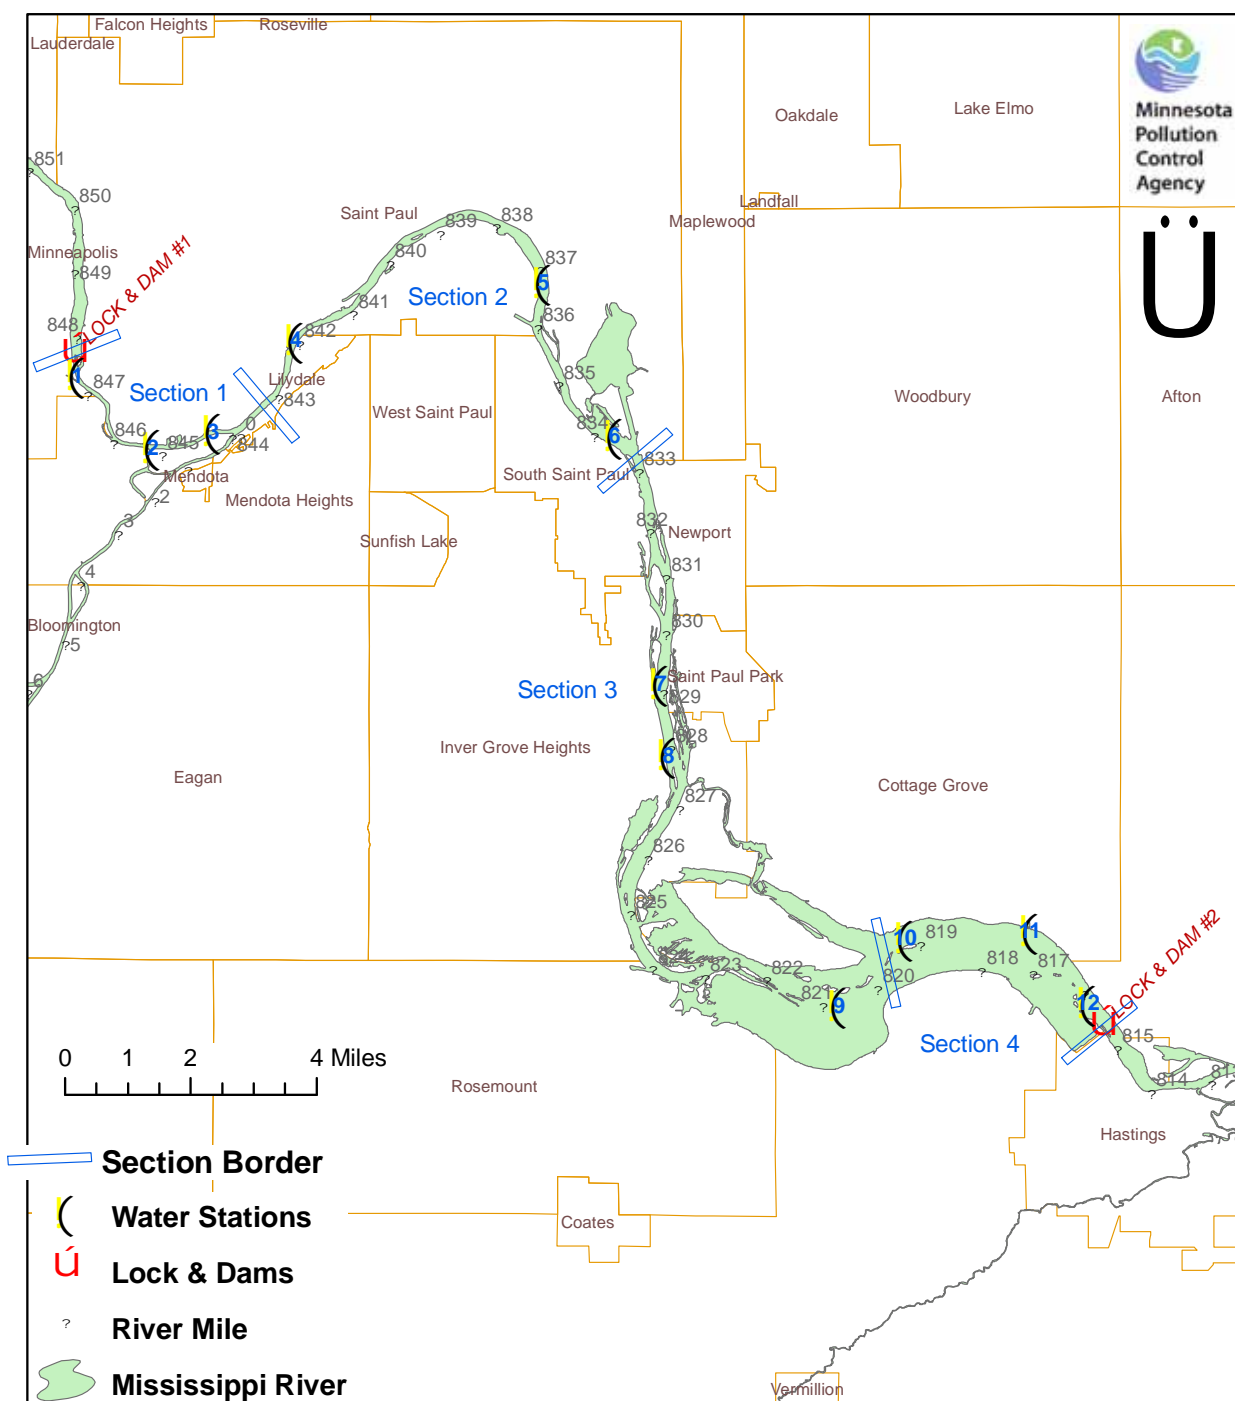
Falcon Heights
Roseville
Lauderdale
Minnesota Pollution Control Agency
Oakdale
Lake Elmo
851
850
Saint Paul
839
838
Landfall
Maplewood
Minneapolis
849
840
837
LOCK & DAM #1
Ü
848
841
Section 2
5
836
842
4
Lilydale
Section 1
847
843
835
Woodbury
Afton
West Saint Paul
846
845
844
3
2
834
6
833
Mendota
South Saint Paul
Mendota Heights
2
3
832
Newport
Sunfish Lake
831
4
Bloomington
5
830
6
Section 3
7
Saint Paul Park
829
Inver Grove Heights
828
8
Eagan
Cottage Grove
827
826
825
10
819
11
823
822
818
817
LOCK & DAM #2
821
820
9
12
815
Section 4
0 1 2 4 Miles
Rosemount
814
Hastings
Section Border
Water Stations
Coates
Lock & Dams
River Mile
Mississippi River
Vermillion